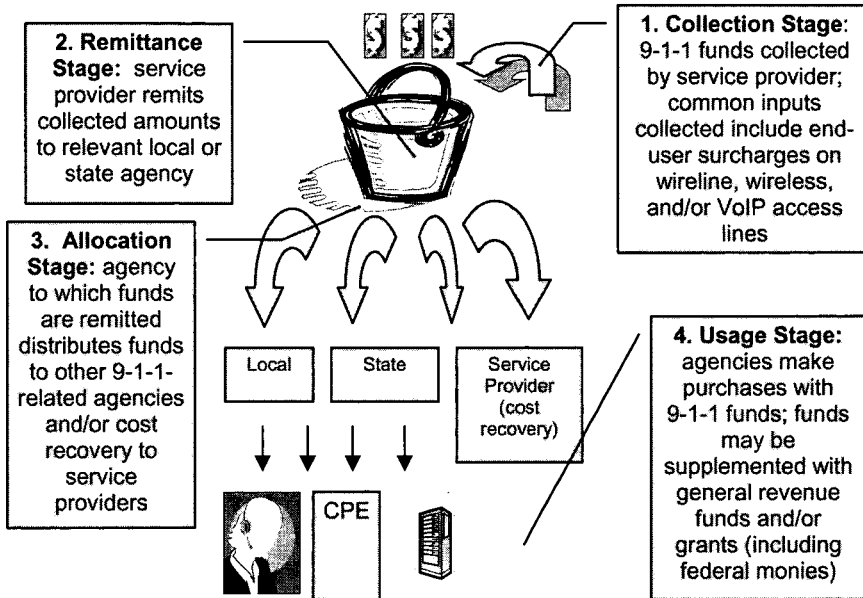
2. Remittance Stage: service provider remits collected amounts to relevant local or state agency

1. Collection Stage: 9-1-1 funds collected by service provider; common inputs collected include end-user surcharges on wireline, wireless, and/or VoIP access lines

3. Allocation Stage: agency to which funds are remitted distributes funds to other 9-1-1-related agencies and/or cost recovery to service providers

Local

State

Service Provider (cost recovery)

4. Usage Stage: agencies make purchases with 9-1-1 funds; funds may be supplemented with general revenue funds and/or grants (including federal monies)

CPE